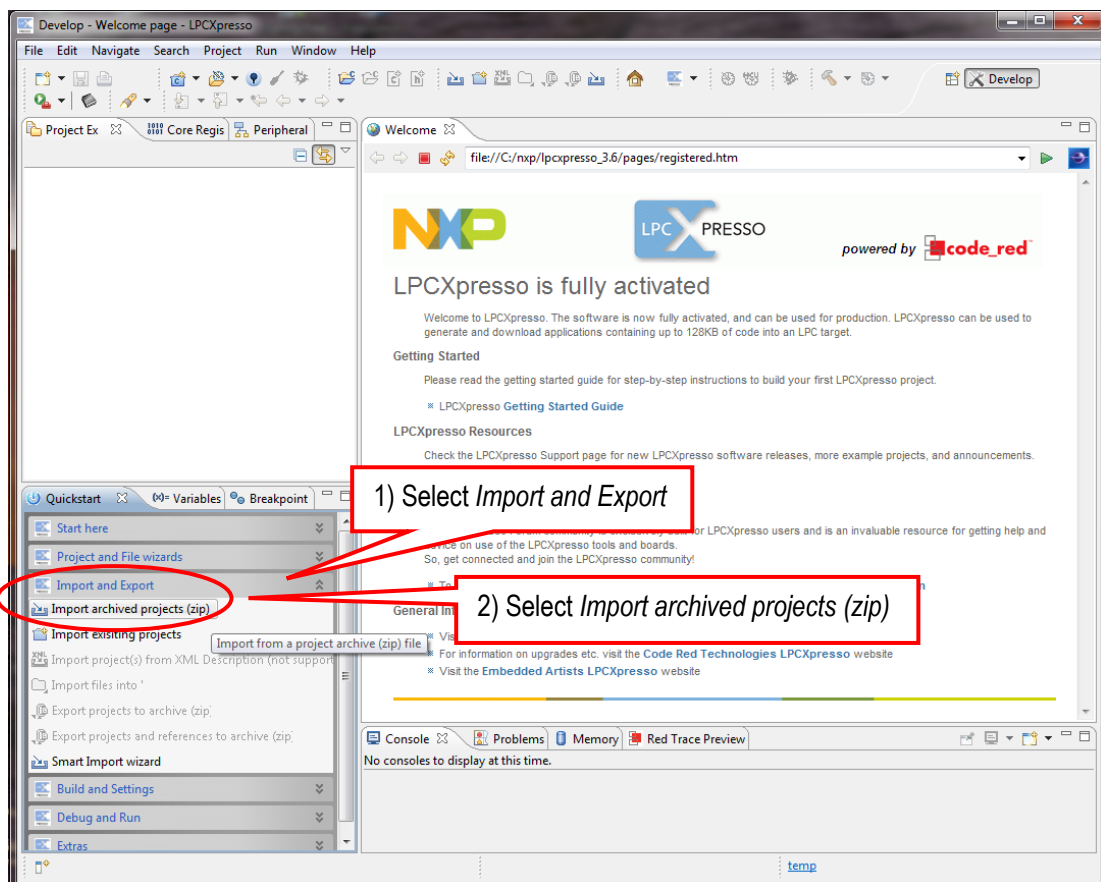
Develop - Welcome page - LPCXpresso

File Edit Navigate Search Project Run Window Help

Develop

Project Ex Core Regis Peripheral

Welcome

file:///C:/nxp/lpcxpresso_3.6/pages/registered.htm

NXP LPC XPRESSO powered by code_red

LPCXpresso is fully activated

Welcome to LPCXpresso. The software is now fully activated, and can be used for production. LPCXpresso can be used to generate and download applications containing up to 128KB of code into an LPC target.

Getting Started

Please read the getting started guide for step-by-step instructions to build your first LPCXpresso project.

LPCXpresso Getting Started Guide

LPCXpresso Resources

Check the LPCXpresso Support page for new LPCXpresso software releases, more example projects, and announcements.

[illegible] for LPCXpresso users and is an invaluable resource for getting help and advice on use of the LPCXpresso tools and boards.
So, get connected and join the LPCXpresso community!

General In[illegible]

Visi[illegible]

For information on upgrades etc. visit the Code Red Technologies LPCXpresso website

Visit the Embedded Artists LPCXpresso website

1) Select Import and Export

2) Select Import archived projects (zip)

Quickstart (x)= Variables Breakpoint

Start here

Project and File wizards

Import and Export

Import archived projects (zip)

Import exisiting projects

Import from a project archive (zip) file

Import project(s) from XML Description (not support

Import files into '

Export projects to archive (zip)

Export projects and references to archive (zip)

Smart Import wizard

Build and Settings

Debug and Run

Extras

Console Problems Memory Red Trace Preview

No consoles to display at this time.

temp